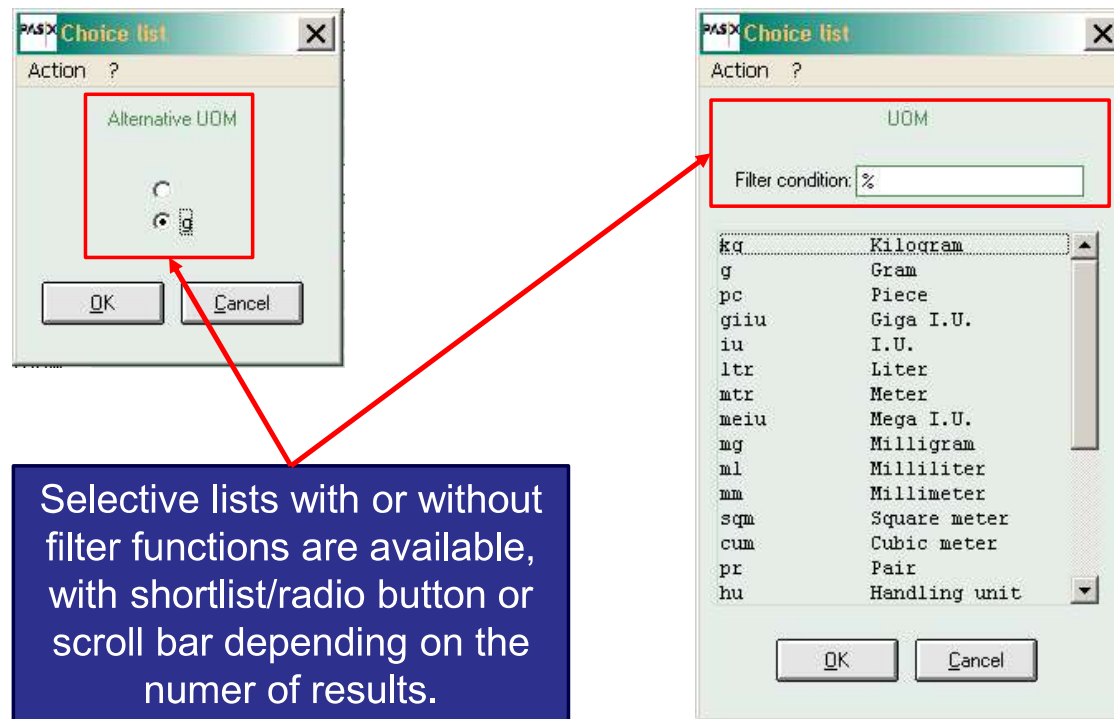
PASX Choice list

Action ?

Alternative UOM

g

OK Cancel

PASX Choice list

Action ?

UOM

Filter condition: %

| kg | Kilogram |
|---|---|
| g | Gram |
| pc | Piece |
| giiu | Giga I.U. |
| iu | I.U. |
| ltr | Liter |
| mtr | Meter |
| meiu | Mega I.U. |
| mg | Milligram |
| ml | Milliliter |
| mm | Millimeter |
| sqm | Square meter |
| cum | Cubic meter |
| pr | Pair |
| hu | Handling unit |

OK Cancel

Selective lists with or without filter functions are available, with shortlist/radio button or scroll bar depending on the numer of results.